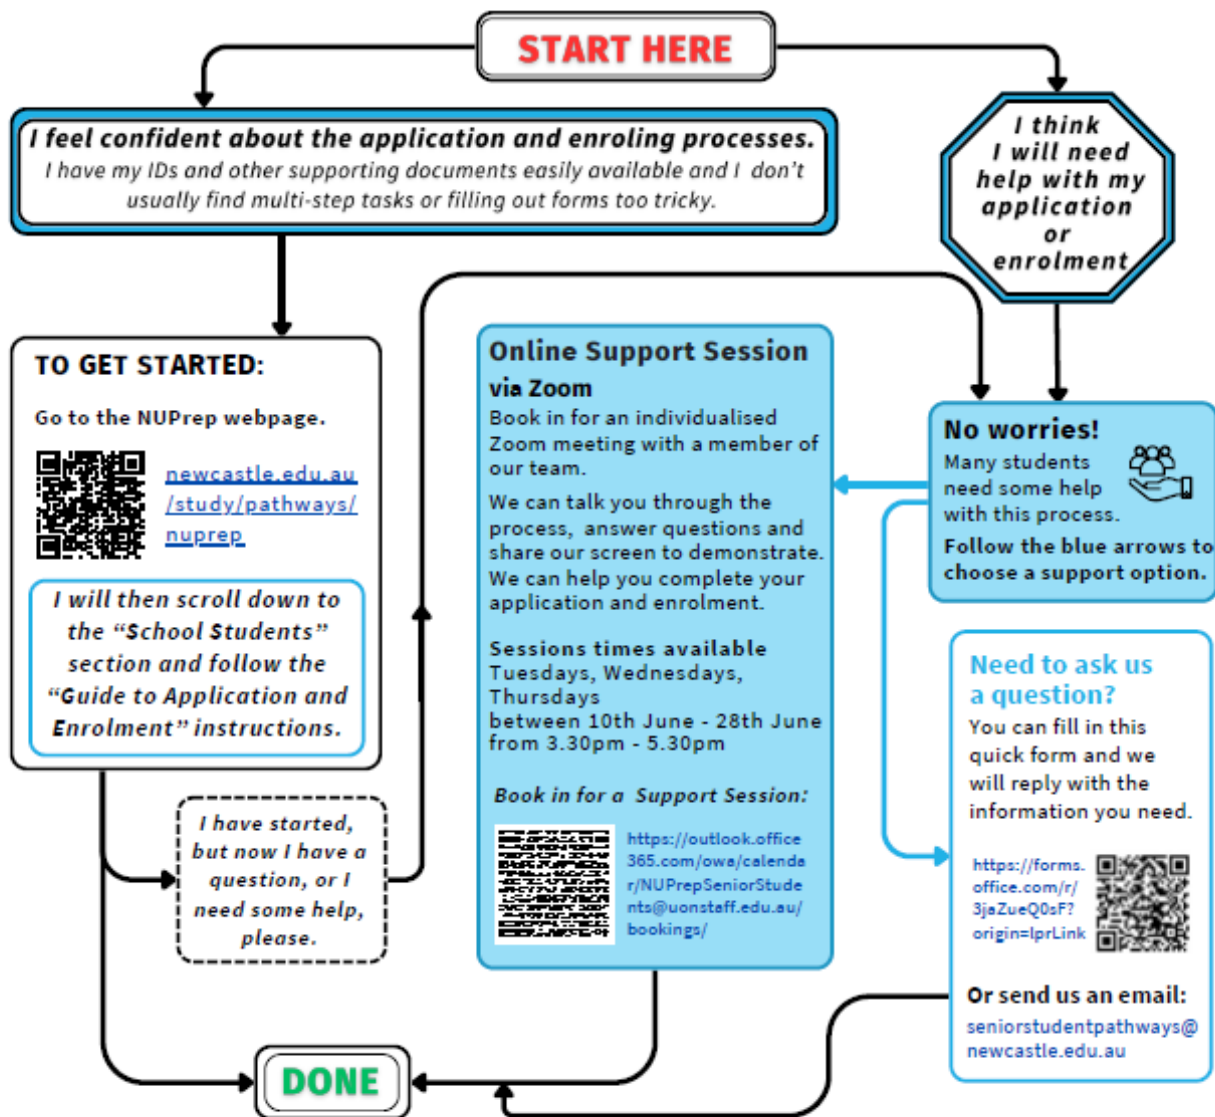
START HERE

I feel confident about the application and enroling processes.
I have my IDs and other supporting documents easily available and I don't usually find multi-step tasks or filling out forms too tricky.

I think I will need help with my application or enrolment

TO GET STARTED:

Go to the NUPrep webpage.

newcastle.edu.au/study/pathways/nuprep

I will then scroll down to the "School Students" section and follow the "Guide to Application and Enrolment" instructions.

I have started, but now I have a question, or I need some help, please.

Online Support Session via Zoom

Book in for an individualised Zoom meeting with a member of our team.

We can talk you through the process, answer questions and share our screen to demonstrate. We can help you complete your application and enrolment.

Sessions times available
Tuesdays, Wednesdays, Thursdays
between 10th June - 28th June
from 3.30pm - 5.30pm

Book in for a Support Session:

https://outlook.office365.com/owa/calendar/NUPrepSeniorStudents@uonstaff.edu.au/bookings/

No worries!
Many students need some help with this process.
Follow the blue arrows to choose a support option.

Need to ask us a question?
You can fill in this quick form and we will reply with the information you need.

https://forms.office.com/r/3jaZueQ0sF?origin=lprLink

Or send us an email:
seniorstudentpathways@newcastle.edu.au

DONE